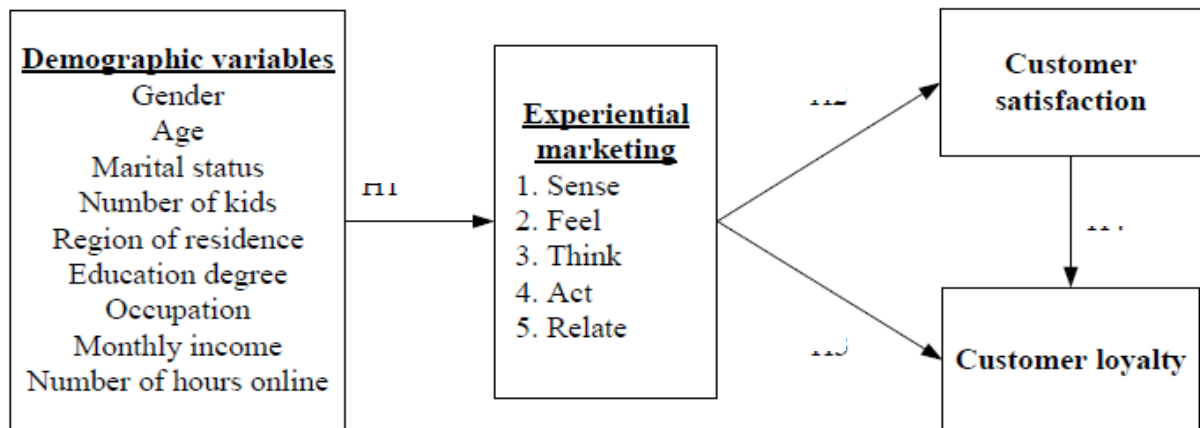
Demographic variables
Gender
Age
Marital status
Number of kids
Region of residence
Education degree
Occupation
Monthly income
Number of hours online

H1

Experiential marketing
1. Sense
2. Feel
3. Think
4. Act
5. Relate

H2

H3

Customer satisfaction

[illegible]

Customer loyalty